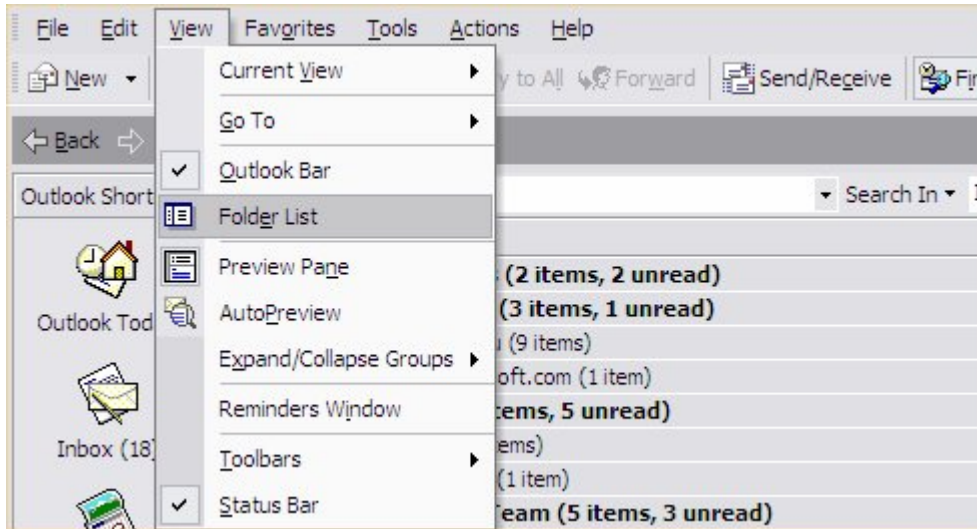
File Edit View Favorites Tools Actions Help

New ▾

Current View

Go To

Outlook Bar

Folder List

Preview Pane

AutoPreview

Expand/Collapse Groups

Reminders Window

Toolbars

Status Bar

y to All Forward Send/Receive Fi

Back

Outlook Short

Search In ▾

Outlook Tod

Inbox (18)

(2 items, 2 unread)

(3 items, 1 unread)

(9 items)

oft.com (1 item)

tems, 5 unread)

ems)

(1 item)

Team (5 items, 3 unread)